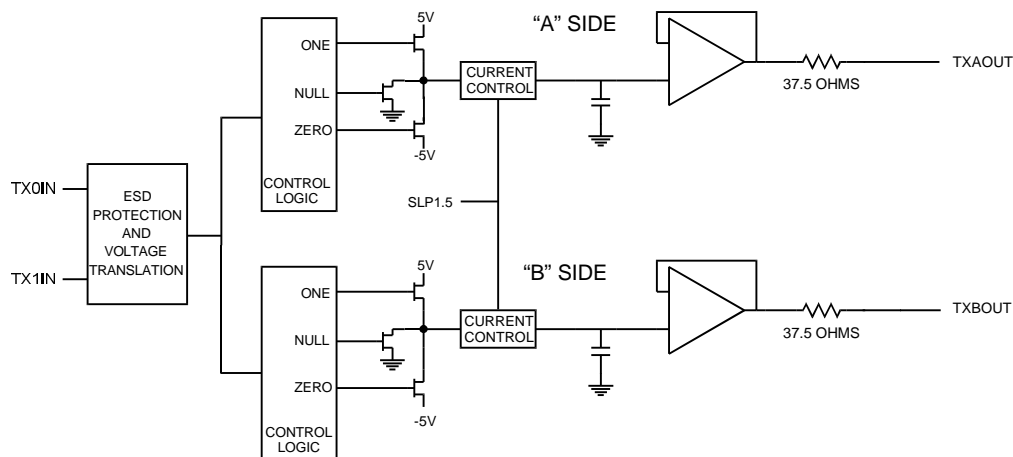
5V

"A" SIDE

ONE

NULL

ZERO

CURRENT CONTROL

TXAOUT

37.5 OHMS

-5V

TX0IN

ESD PROTECTION AND VOLTAGE TRANSLATION

CONTROL LOGIC

SLP1.5

TX1IN

5V

"B" SIDE

ONE

NULL

ZERO

CURRENT CONTROL

TXBOUT

37.5 OHMS

-5V

CONTROL LOGIC